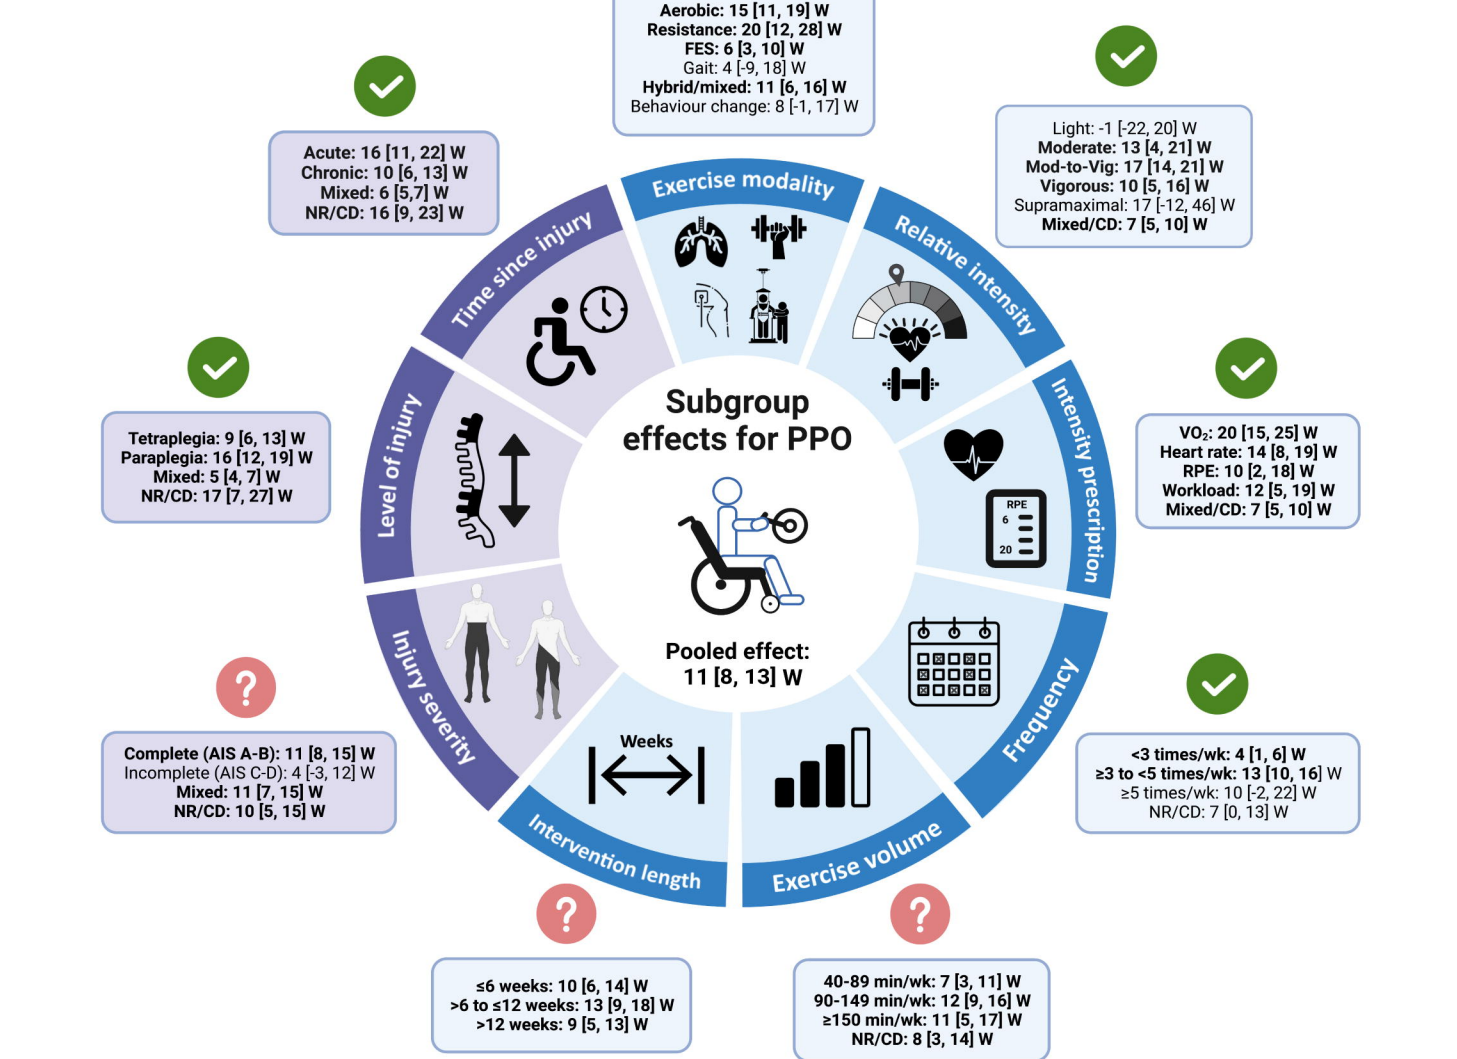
Aerobic: 15 [11, 19] W
Resistance: 20 [12, 28] W
FES: 6 [3, 10] W
Gait: 4 [-9, 18] W
Hybrid/mixed: 11 [6, 16] W
Behaviour change: 8 [-1, 17] W

Acute: 16 [11, 22] W
Chronic: 10 [6, 13] W
Mixed: 6 [5,7] W
NR/CD: 16 [9, 23] W

Light: -1 [-22, 20] W
Moderate: 13 [4, 21] W
Mod-to-Vig: 17 [14, 21] W
Vigorous: 10 [5, 16] W
Supramaximal: 17 [-12, 46] W
Mixed/CD: 7 [5, 10] W

Exercise modality

Time since injury

Relative intensity

Tetraplegia: 9 [6, 13] W
Paraplegia: 16 [12, 19] W
Mixed: 5 [4, 7] W
NR/CD: 17 [7, 27] W

Level of injury

Subgroup effects for PPO

Intensity prescription

RPE
6
20

$VO_2$: 20 [15, 25] W
Heart rate: 14 [8, 19] W
RPE: 10 [2, 18] W
Workload: 12 [5, 19] W
Mixed/CD: 7 [5, 10] W

Pooled effect: 11 [8, 13] W

Injury severity

Frequency

Complete (AIS A-B): 11 [8, 15] W
Incomplete (AIS C-D): 4 [-3, 12] W
Mixed: 11 [7, 15] W
NR/CD: 10 [5, 15] W

Weeks

Intervention length

Exercise volume

<3 times/wk: 4 [1, 6] W
≥3 to <5 times/wk: 13 [10, 16] W
≥5 times/wk: 10 [-2, 22] W
NR/CD: 7 [0, 13] W

≤6 weeks: 10 [6, 14] W
>6 to ≤12 weeks: 13 [9, 18] W
>12 weeks: 9 [5, 13] W

40-89 min/wk: 7 [3, 11] W
90-149 min/wk: 12 [9, 16] W
≥150 min/wk: 11 [5, 17] W
NR/CD: 8 [3, 14] W